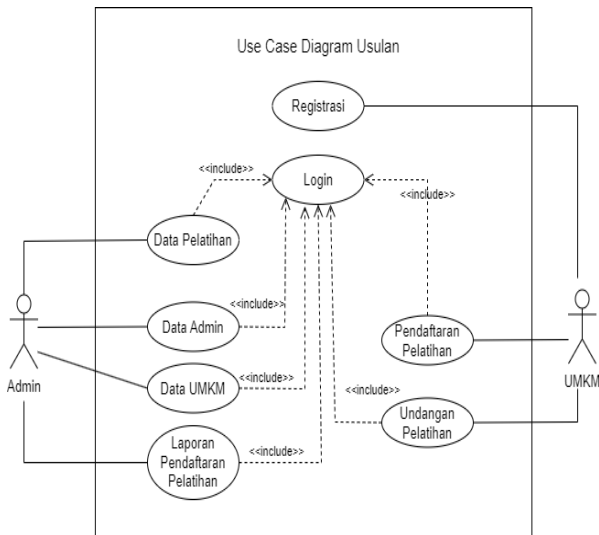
Use Case Diagram Usulan

Registrasi

<<include>>

Login

<<include>>

Data Pelatihan

<<include>>

Data Admin

Pendaftaran Pelatihan

<<include>>

Data UMKM

<<include>>

Undangan Pelatihan

Laporan Pendaftaran Pelatihan

<<include>>

Admin

UMKM